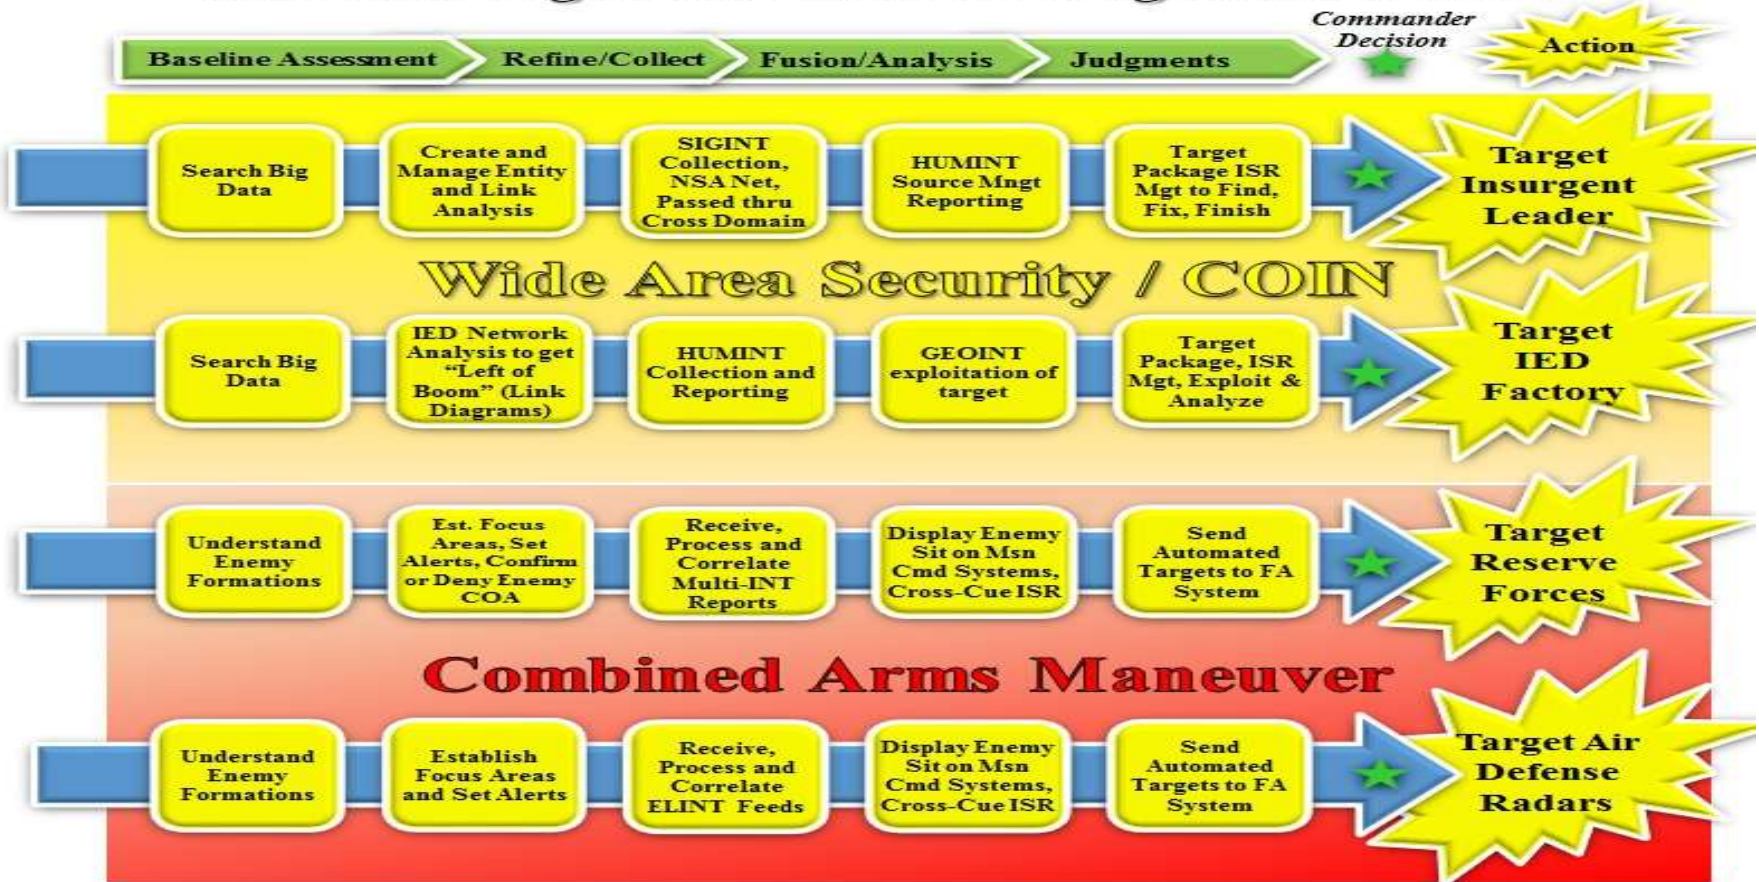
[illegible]

Baseline Assessment Refine/Collect Fusion/Analysis Judgments Commander Decision Action

Search Big Data

Create and Manage Entity and Link Analysis

SIGINT Collection, NSA Net, Passed thru Cross Domain

HUMINT Source Mngt Reporting

Target Package ISR Mgt to Find, Fix, Finish

Target Insurgent Leader

Wide Area Security / COIN

Search Big Data

IED Network Analysis to get "Left of Boom" (Link Diagrams)

HUMINT Collection and Reporting

GEOINT exploitation of target

Target Package, ISR Mgt, Exploit & Analyze

Target IED Factory

Understand Enemy Formations

Est. Focus Areas, Set Alerts, Confirm or Deny Enemy COA

Receive, Process and Correlate Multi-INT Reports

Display Enemy Sit on Msn Cmd Systems, Cross-Cue ISR

Send Automated Targets to FA System

Target Reserve Forces

Combined Arms Maneuver

Understand Enemy Formations

Establish Focus Areas and Set Alerts

Receive, Process and Correlate ELINT Feeds

Display Enemy Sit on Msn Cmd Systems, Cross-Cue ISR

Send Automated Targets to FA System

Target Air Defense Radars